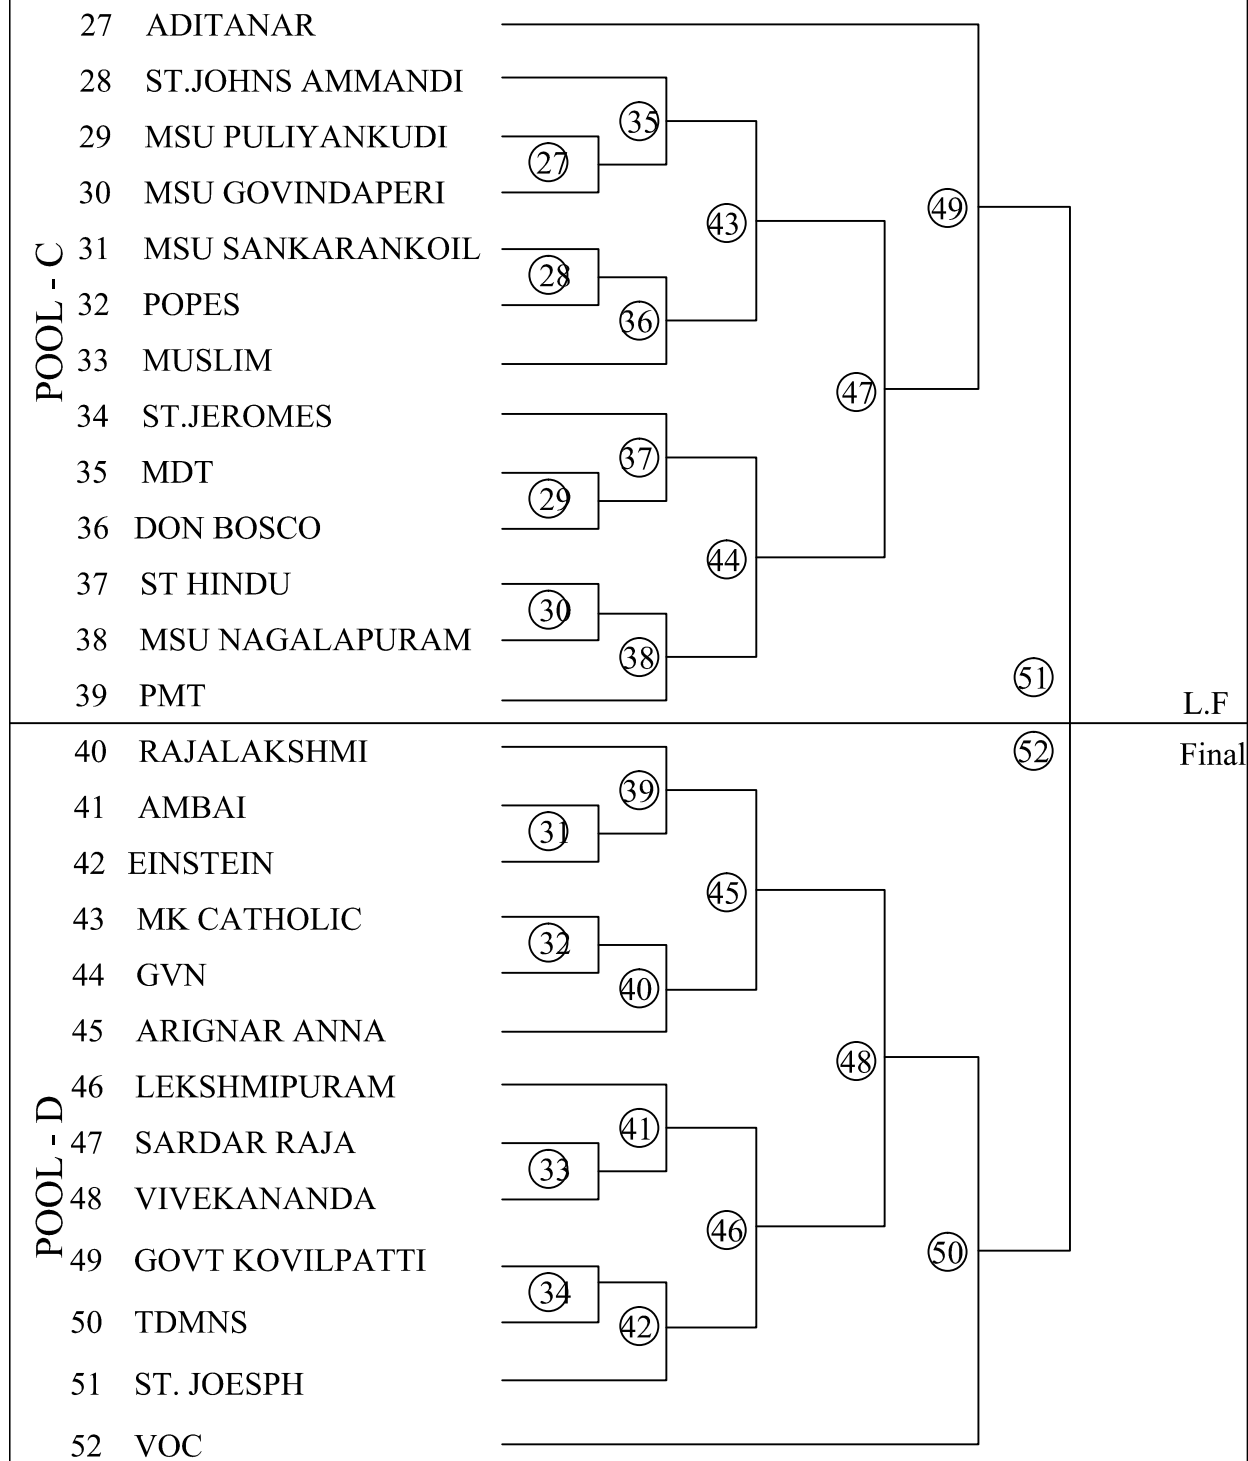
POOL - C

27 ADITANAR
28 ST.JOHNS AMMANDI
29 MSU PULIYANKUDI
30 MSU GOVINDAPERI
31 MSU SANKARANKOIL
32 POPES
33 MUSLIM
34 ST.JEROMES
35 MDT
36 DON BOSCO
37 ST HINDU
38 MSU NAGALAPURAM
39 PMT

27 28 29 30 35 36 37 38 43 44 47 49 51

L.F

POOL - D

40 RAJALAKSHMI
41 AMBAI
42 EINSTEIN
43 MK CATHOLIC
44 GVN
45 ARIGNAR ANNA
46 LEKSHMIPURAM
47 SARDAR RAJA
48 VIVEKANANDA
49 GOVT KOVILPATTI
50 TDMNS
51 ST. JOESPH
52 VOC

31 32 33 34 39 40 41 42 45 46 48 50 52

Final